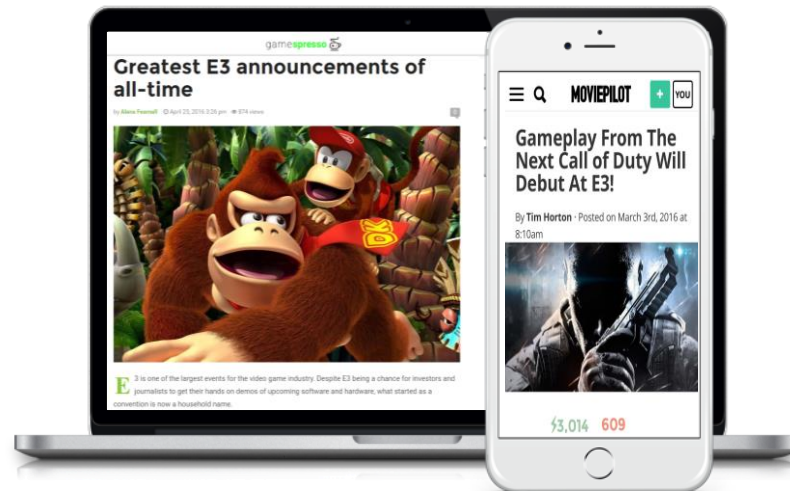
gamespresso

Greatest E3 announcements of all-time

by Alans Pownall · April 25, 2016 3:26 pm · 874 views

DK

E3 is one of the largest events for the video game industry. Despite E3 being a chance for investors and journalists to get their hands on demos of upcoming software and hardware, what started as a convention is now a household name.

MOVIEPILOT + YOU

Gameplay From The Next Call of Duty Will Debut At E3!

By Tim Horton · Posted on March 3rd, 2016 at 8:10am

3,014 609